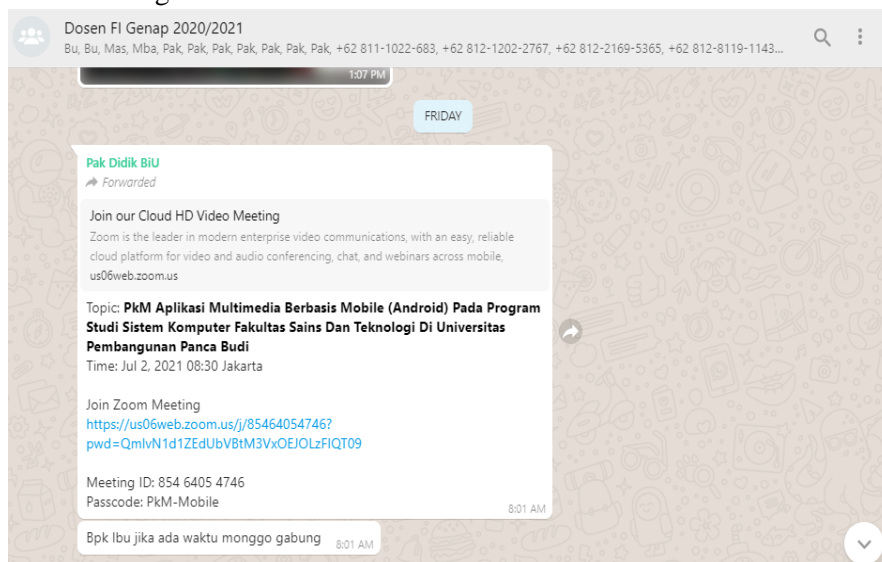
Dosen FI Genap 2020/2021
Bu, Bu, Mas, Mba, Pak, Pak, Pak, Pak, Pak, Pak, Pak, +62 811-1022-683, +62 812-1202-2767, +62 812-2169-5365, +62 812-8119-1143...

1:07 PM

FRIDAY

Pak Didik BiU
Forwarded

Join our Cloud HD Video Meeting
Zoom is the leader in modern enterprise video communications, with an easy, reliable cloud platform for video and audio conferencing, chat, and webinars across mobile,
us06web.zoom.us

Topic: **PkM Aplikasi Multimedia Berbasis Mobile (Android) Pada Program Studi Sistem Komputer Fakultas Sains Dan Teknologi Di Universitas Pembangunan Panca Budi**
Time: Jul 2, 2021 08:30 Jakarta

Join Zoom Meeting
https://us06web.zoom.us/j/85464054746?pwd=QmlvN1d1ZEdUbVBtM3VxOEJOLzFIQT09

Meeting ID: 854 6405 4746
Passcode: PkM-Mobile
8:01 AM

Bpk Ibu jika ada waktu monggo gabung 8:01 AM